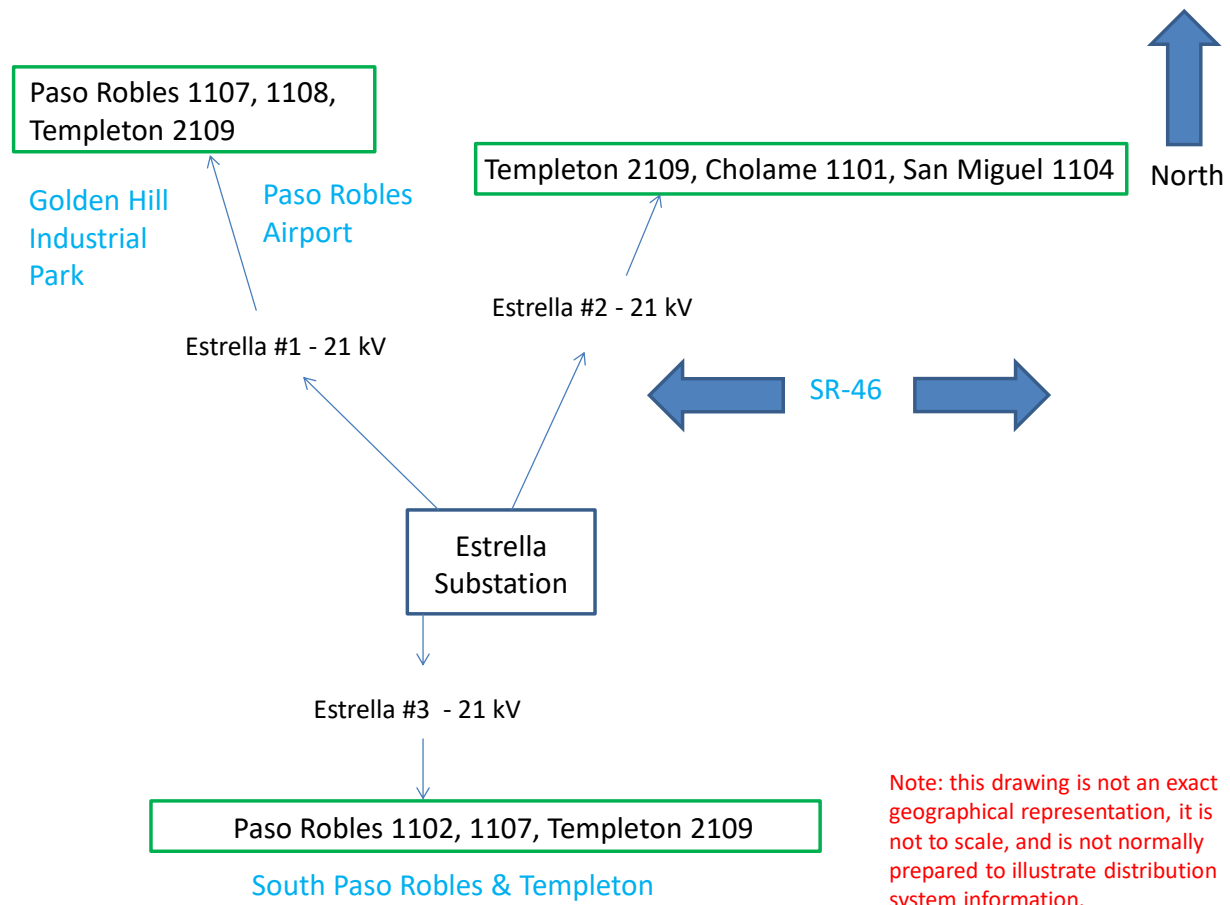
Paso Robles 1107, 1108, Templeton 2109

North

Templeton 2109, Cholame 1101, San Miguel 1104

Golden Hill Industrial Park

Paso Robles Airport

Estrella #2 - 21 kV

Estrella #1 - 21 kV

SR-46

Estrella Substation

Estrella #3 - 21 kV

Paso Robles 1102, 1107, Templeton 2109

South Paso Robles & Templeton

Note: this drawing is not an exact geographical representation, it is not to scale, and is not normally prepared to illustrate distribution system information.